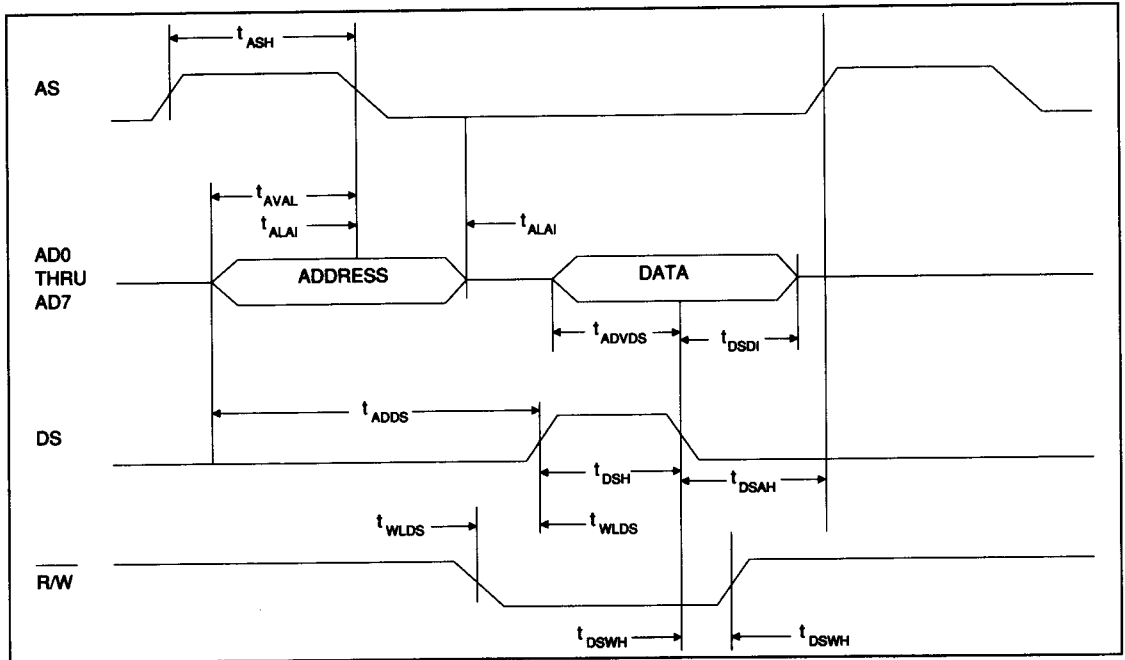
$t_{ASH}$

AS

$t_{AVAL}$

$t_{ALAI}$

$t_{ALAI}$

AD0 THRU AD7

ADDRESS

DATA

$t_{ADVDS}$

$t_{DSDI}$

$t_{ADDS}$

DS

$t_{DSH}$

$t_{DSAH}$

$t_{WLDS}$

$t_{WLDS}$

$R/\overline{W}$

$t_{DSWH}$

$t_{DSWH}$